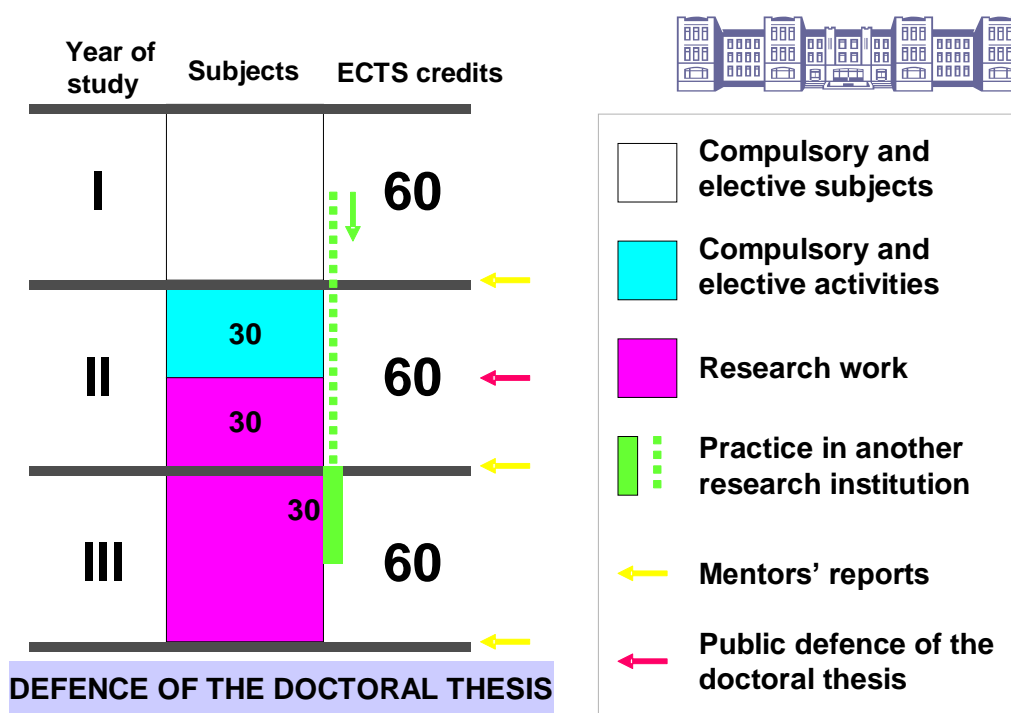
| Year of study | Subjects | ECTS credits |
|---|---|---|
| I | | 60 |
| II | 30<br>30 | 60 |
| III | 30 | 60 |

DEFENCE OF THE DOCTORAL THESIS

Compulsory and elective subjects

Compulsory and elective activities

Research work

Practice in another research institution

Mentors' reports

Public defence of the doctoral thesis